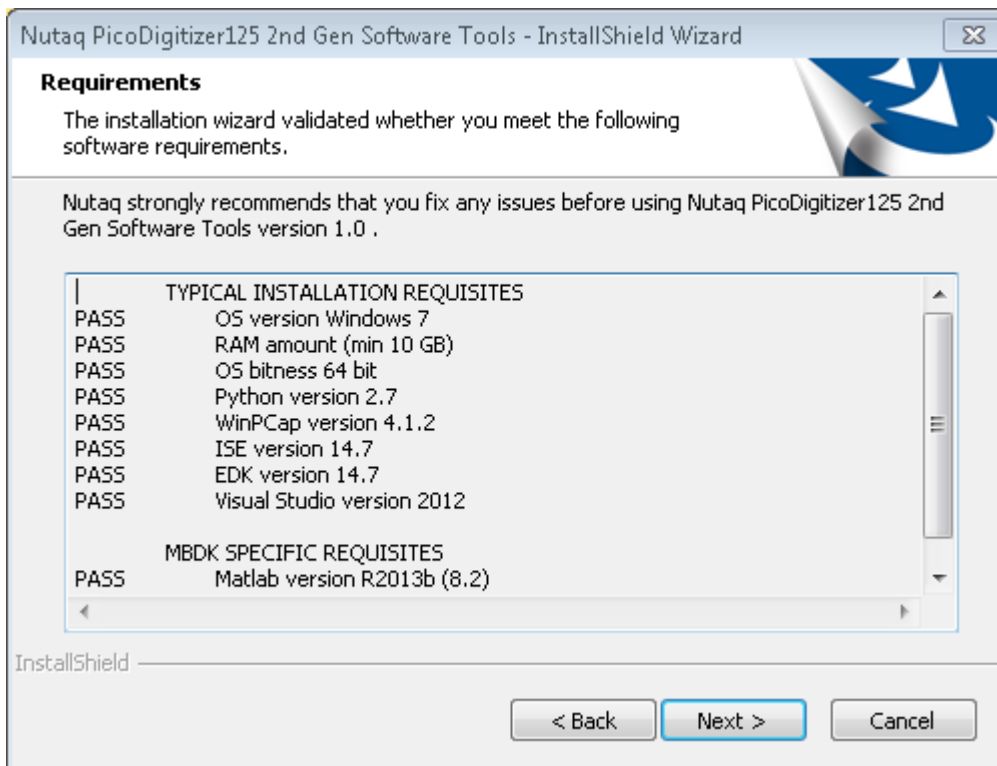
Nutaq PicoDigitizer125 2nd Gen Software Tools - InstallShield Wizard

Requirements

The installation wizard validated whether you meet the following software requirements.

Nutaq strongly recommends that you fix any issues before using Nutaq PicoDigitizer125 2nd Gen Software Tools version 1.0 .

| | |
|---|---|
| | TYPICAL INSTALLATION REQUISITES |
| PASS | OS version Windows 7 |
| PASS | RAM amount (min 10 GB) |
| PASS | OS bitness 64 bit |
| PASS | Python version 2.7 |
| PASS | WinPCap version 4.1.2 |
| PASS | ISE version 14.7 |
| PASS | EDK version 14.7 |
| PASS | Visual Studio version 2012 |
| | MBDK SPECIFIC REQUISITES |
| PASS | Matlab version R2013b (8.2) |

InstallShield

< Back    Next >    Cancel